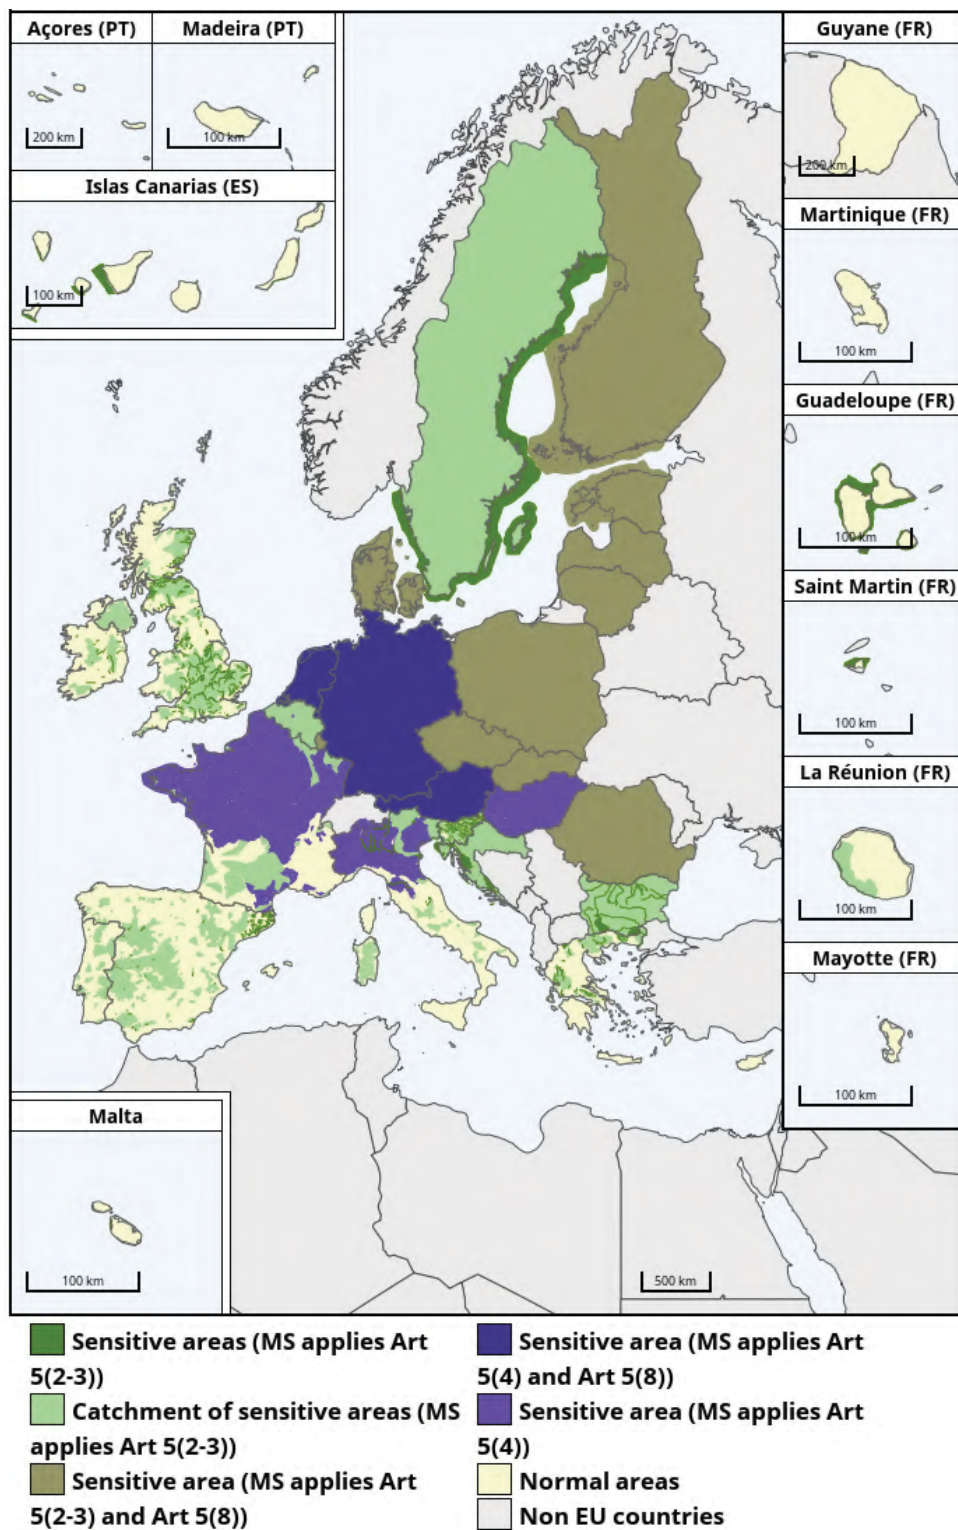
Açores (PT)
200 km
Madeira (PT)
100 km
Islas Canarias (ES)
100 km
Guyane (FR)
200 km
Martinique (FR)
100 km
Guadeloupe (FR)
100 km
Saint Martin (FR)
100 km
La Réunion (FR)
100 km
Mayotte (FR)
100 km
Malta
100 km
500 km

Sensitive areas (MS applies Art 5(2-3))
Catchment of sensitive areas (MS applies Art 5(2-3))
Sensitive area (MS applies Art 5(2-3) and Art 5(8))
Sensitive area (MS applies Art 5(4) and Art 5(8))
Sensitive area (MS applies Art 5(4))
Normal areas
Non EU countries